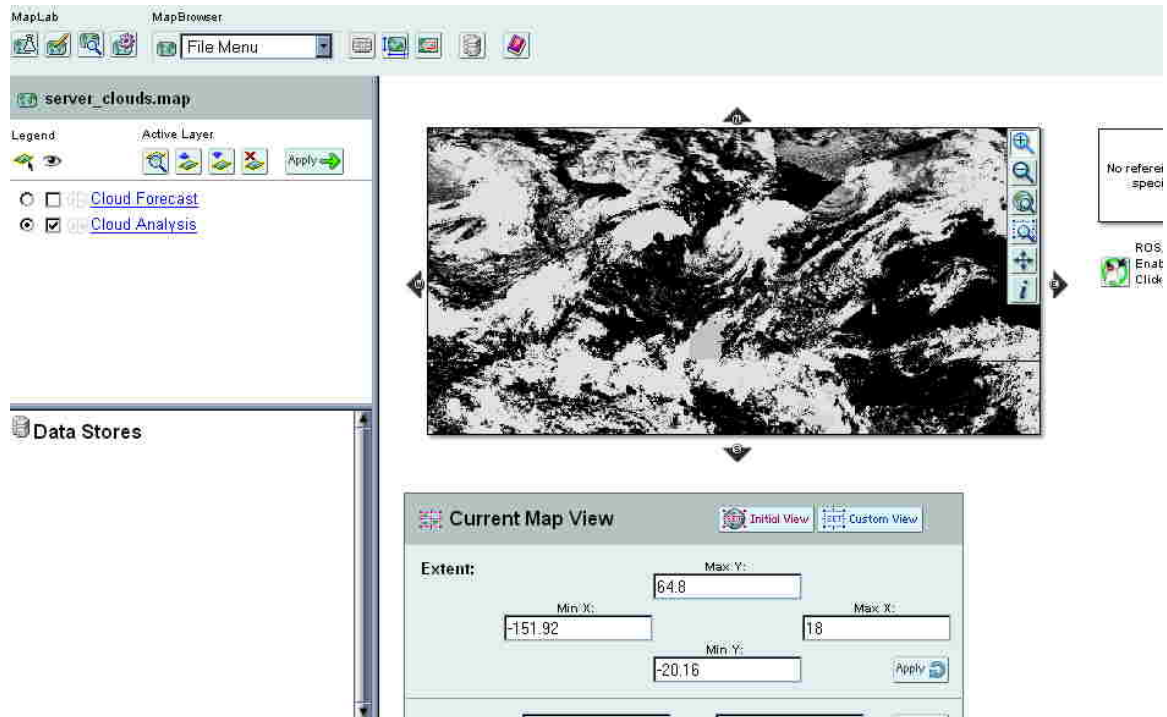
MapLab

MapBrowser

File Menu

server_clouds.map

Legend

Active Layer

Apply

Cloud Forecast

Cloud Analysis

Data Stores

N

W

E

S

No referen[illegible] speci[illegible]

ROS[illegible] Enab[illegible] Click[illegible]

Current Map View

Initial View

Custom View

Extent:

Max Y:

64.8

Min X:

-151.92

Max X:

18

Min Y:

-20.16

Apply